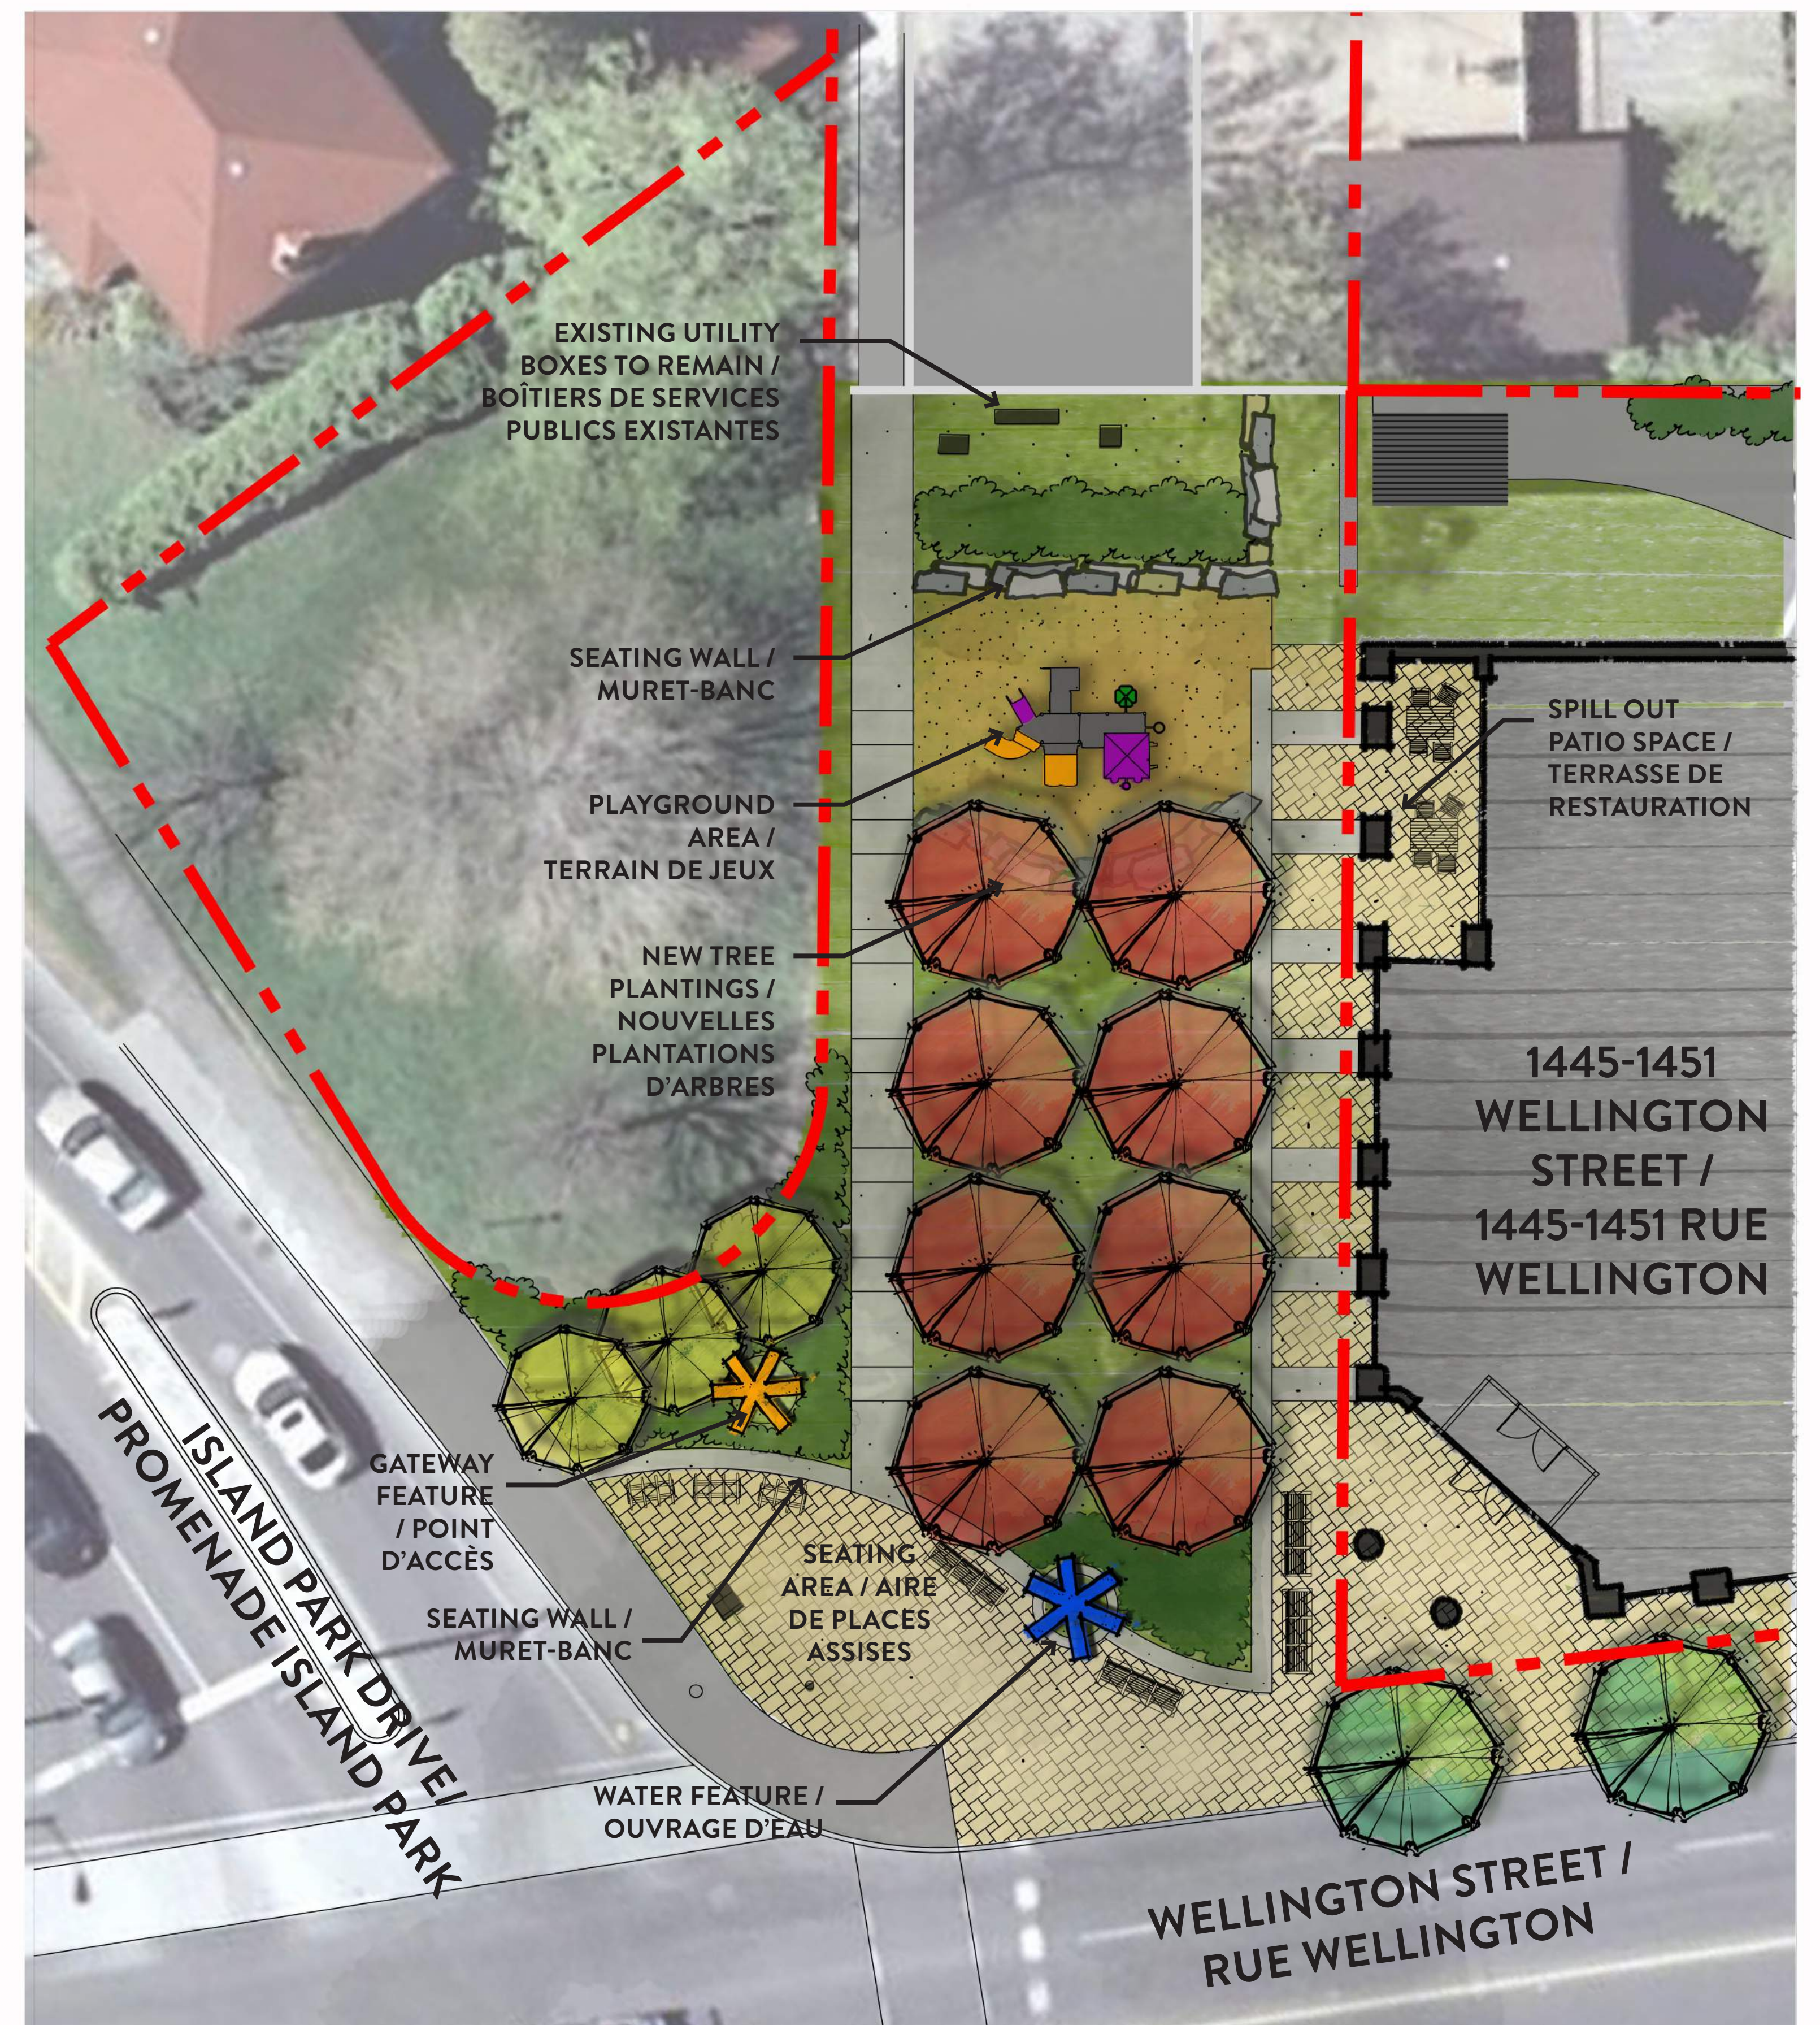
EXISTING UTILITY BOXES TO REMAIN / BOÎTIERS DE SERVICES PUBLICS EXISTANTES

SEATING WALL / MURET-BANC

PLAYGROUND AREA / TERRAIN DE JEUX

NEW TREE PLANTINGS / NOUVELLES PLANTATIONS D'ARBRES

SPILL OUT PATIO SPACE / TERRASSE DE RESTAURATION

1445-1451 WELLINGTON STREET / 1445-1451 RUE WELLINGTON

GATEWAY FEATURE / POINT D'ACCÈS

SEATING WALL / MURET-BANC

SEATING AREA / AIRE DE PLACES ASSISES

WATER FEATURE / OUVRAGE D'EAU

ISLAND PARK DRIVE / PROMENADE ISLAND PARK

WELLINGTON STREET / RUE WELLINGTON